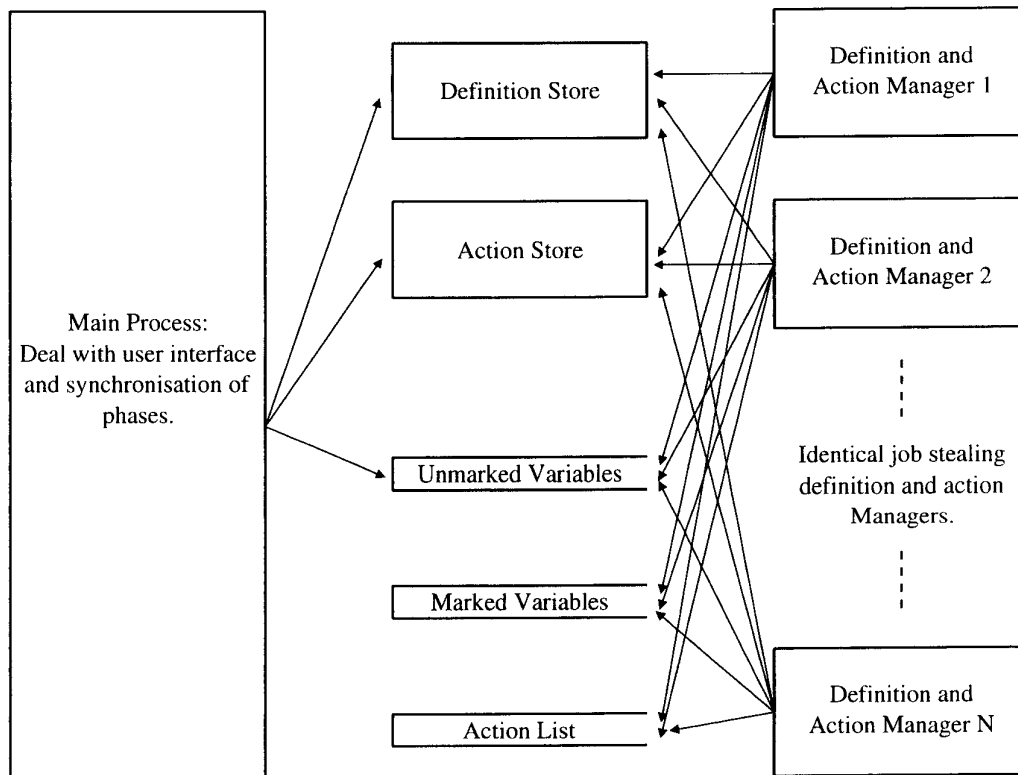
Main Process:
Deal with user interface and synchronisation of phases.

Definition Store

Action Store

Unmarked Variables

Marked Variables

Action List

Definition and Action Manager 1

Definition and Action Manager 2

Identical job stealing definition and action Managers.

Definition and Action Manager N